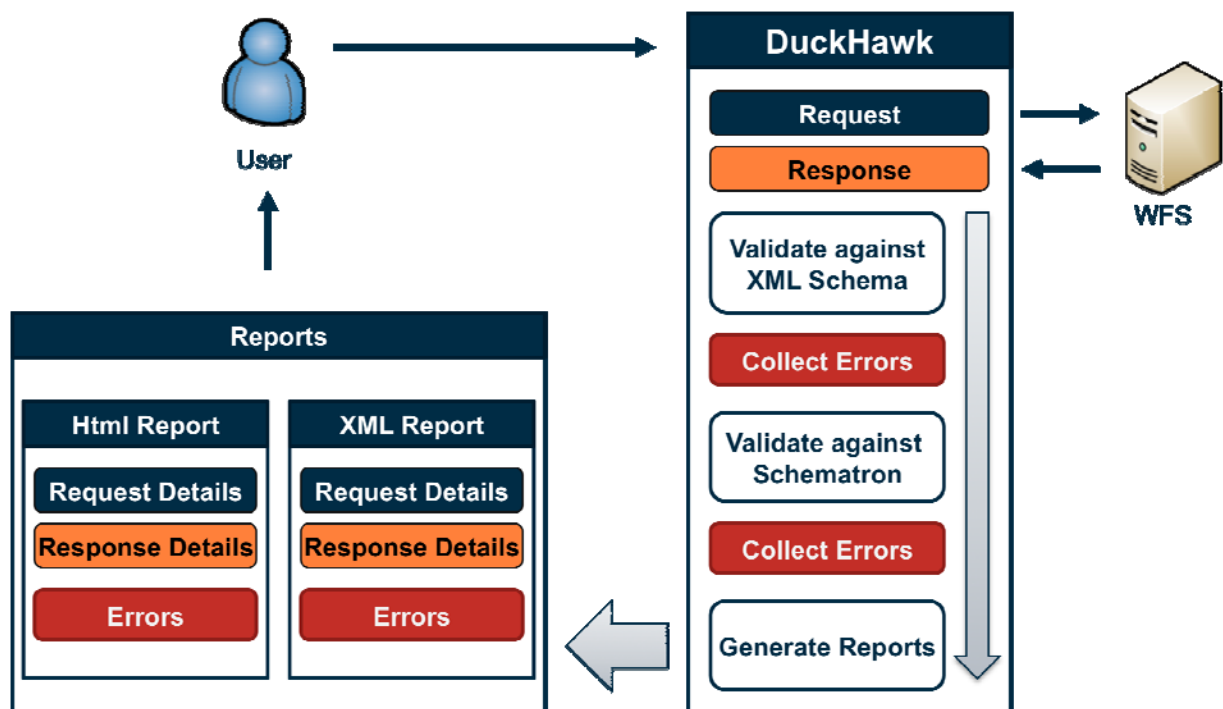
User

DuckHawk

Request

Response

WFS

Validate against XML Schema

Collect Errors

Validate against Schematron

Collect Errors

Generate Reports

Reports

Html Report

Request Details

Response Details

Errors

XML Report

Request Details

Response Details

Errors